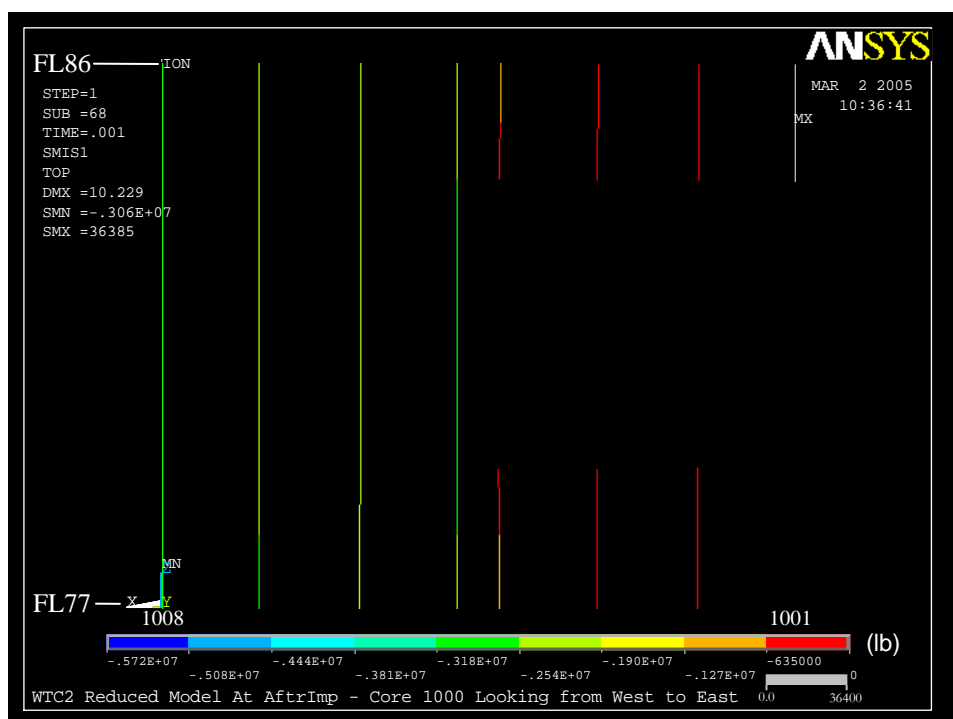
ANSYS

FL86 ION

STEP=1
SUB =68
TIME=.001
SMIS1
TOP
DMX =10.229
SMN =-.306E+07
SMX =36385

MAR 2 2005
10:36:41

MX

MN

FL77 X Y

1008

1001

(lb)

-.572E+07
-.508E+07
-.444E+07
-.381E+07
-.318E+07
-.254E+07
-.190E+07
-.127E+07
-635000
0

0.0
36400

WTC2 Reduced Model At AftrImp - Core 1000 Looking from West to East